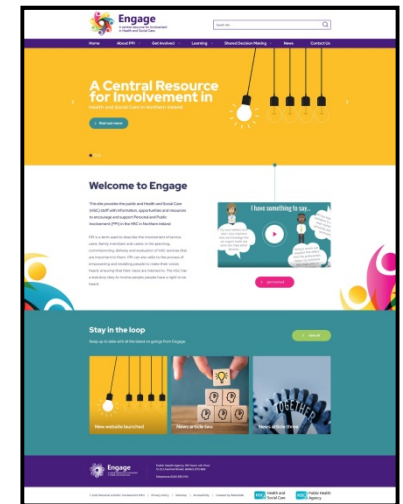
Engage
A Central Resource for Involvement in Health and Social Care

Search

Home | About PPI | Get Involved | Learning | Shared Decision Making | News | Contact Us

A Central Resource for Involvement in
Health and Social Care in Northern Ireland

Find out more

Welcome to Engage

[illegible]

I have something to say...

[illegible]

Get involved

Stay in the loop

Keep up to date with all the latest on goings from Engage

Join us

New website launched

News article two

News article three

TOGETHER

Engage

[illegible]

HSC Health and Social Care

HSC Public Health Agency